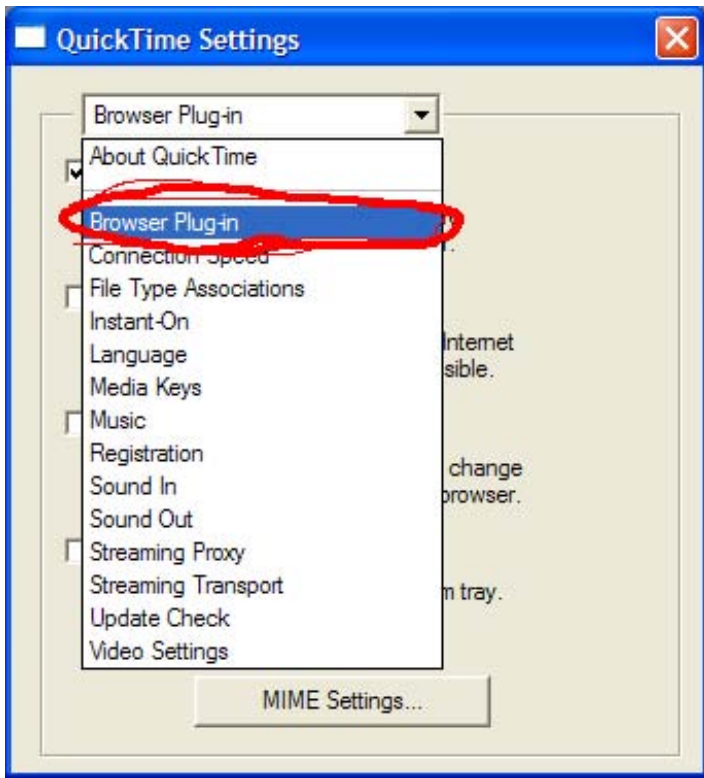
QuickTime Settings

Browser Plug-in

About QuickTime
Browser Plug-in
Connection Speed
File Type Associations
Instant-On
Language
Media Keys
Music
Registration
Sound In
Sound Out
Streaming Proxy
Streaming Transport
Update Check
Video Settings

Internet
sible.

change
browser.

m tray.

MIME Settings...